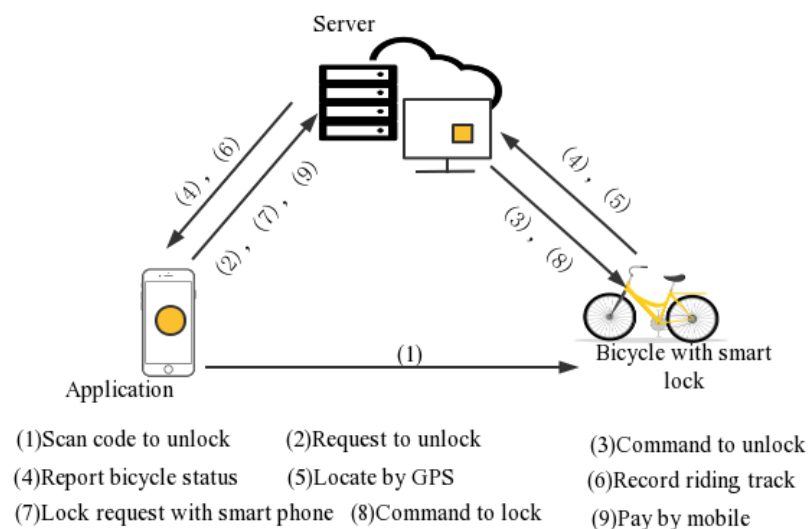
Server

(4)，(6)

(2)，(7)，(9)

(4)，(5)

(3)，(8)

Application

(1)

Bicycle with smart lock

(1)Scan code to unlock (2)Request to unlock (3)Command to unlock

(4)Report bicycle status (5)Locate by GPS (6)Record riding track

(7)Lock request with smart phone (8)Command to lock (9)Pay by mobile